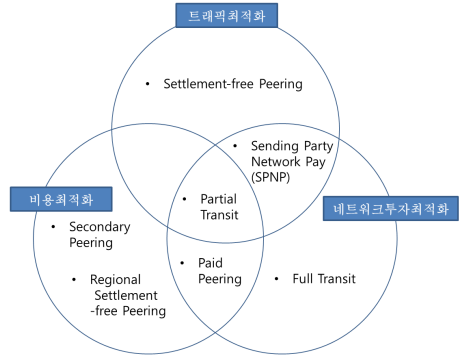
트래픽최적화

• Settlement-free Peering

• Sending Party Network Pay (SPNP)

비용최적화

• Partial Transit

네트워크투자최적화

• Secondary Peering

• Paid Peering

• Regional Settlement -free Peering

• Full Transit